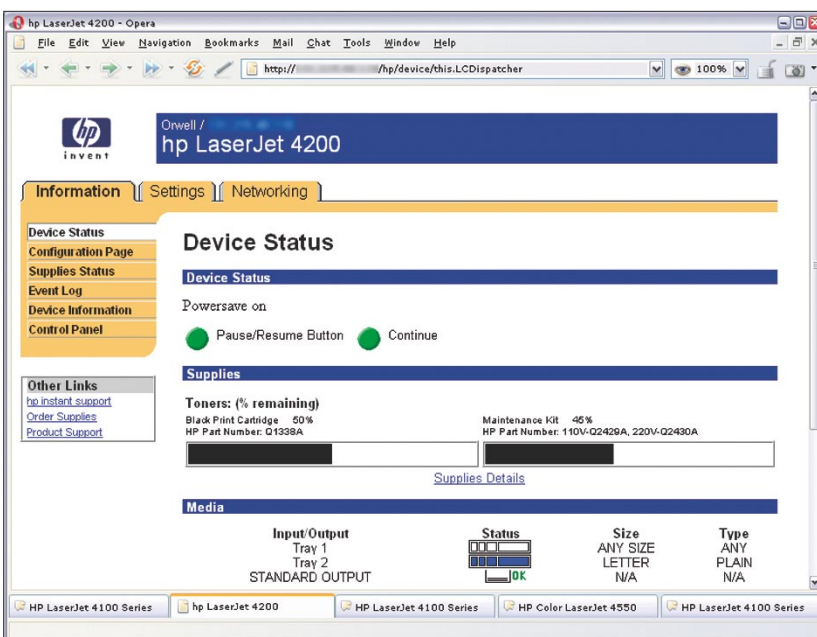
hp LaserJet 4200 - Opera

File Edit View Navigation Bookmarks Mail Chat Tools Window Help

http:// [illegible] /hp/device/this.LCDispatcher

100%

invent

Orwell / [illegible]

hp LaserJet 4200

Information Settings Networking

Device Status
Configuration Page
Supplies Status
Event Log
Device Information
Control Panel

Other Links
hp instant support
Order Supplies
Product Support

Device Status

Device Status

Powersave on

Pause/Resume Button Continue

Supplies

Toners: (% remaining)

Black Print Cartridge 50%
HP Part Number: Q1338A

Maintenance Kit 45%
HP Part Number: 110V-Q2429A, 220V-Q2430A

Supplies Details

Media

| Input/Output | Status | Size | Type |
|---|---|---|---|
| Tray 1 | | ANY SIZE | ANY |
| Tray 2 | | LETTER | PLAIN |
| STANDARD OUTPUT | OK | N/A | N/A |

HP LaserJet 4100 Series
hp LaserJet 4200
HP LaserJet 4100 Series
HP Color LaserJet 4550
HP LaserJet 4100 Series